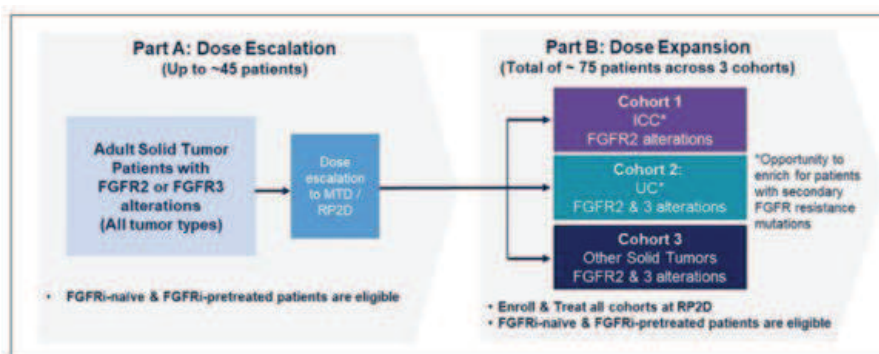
Part A: Dose Escalation
(Up to ~45 patients)

Adult Solid Tumor Patients with FGFR2 or FGFR3 alterations
(All tumor types)

Dose escalation to MTD / RP2D

• FGFRi-naive & FGFRi-pretreated patients are eligible

Part B: Dose Expansion
(Total of ~ 75 patients across 3 cohorts)

Cohort 1
ICC*
FGFR2 alterations

Cohort 2:
UC*
FGFR2 & 3 alterations

Cohort 3
Other Solid Tumors
FGFR2 & 3 alterations

*Opportunity to enrich for patients with secondary FGFR resistance mutations

• Enroll & Treat all cohorts at RP2D
• FGFRi-naive & FGFRi-pretreated patients are eligible